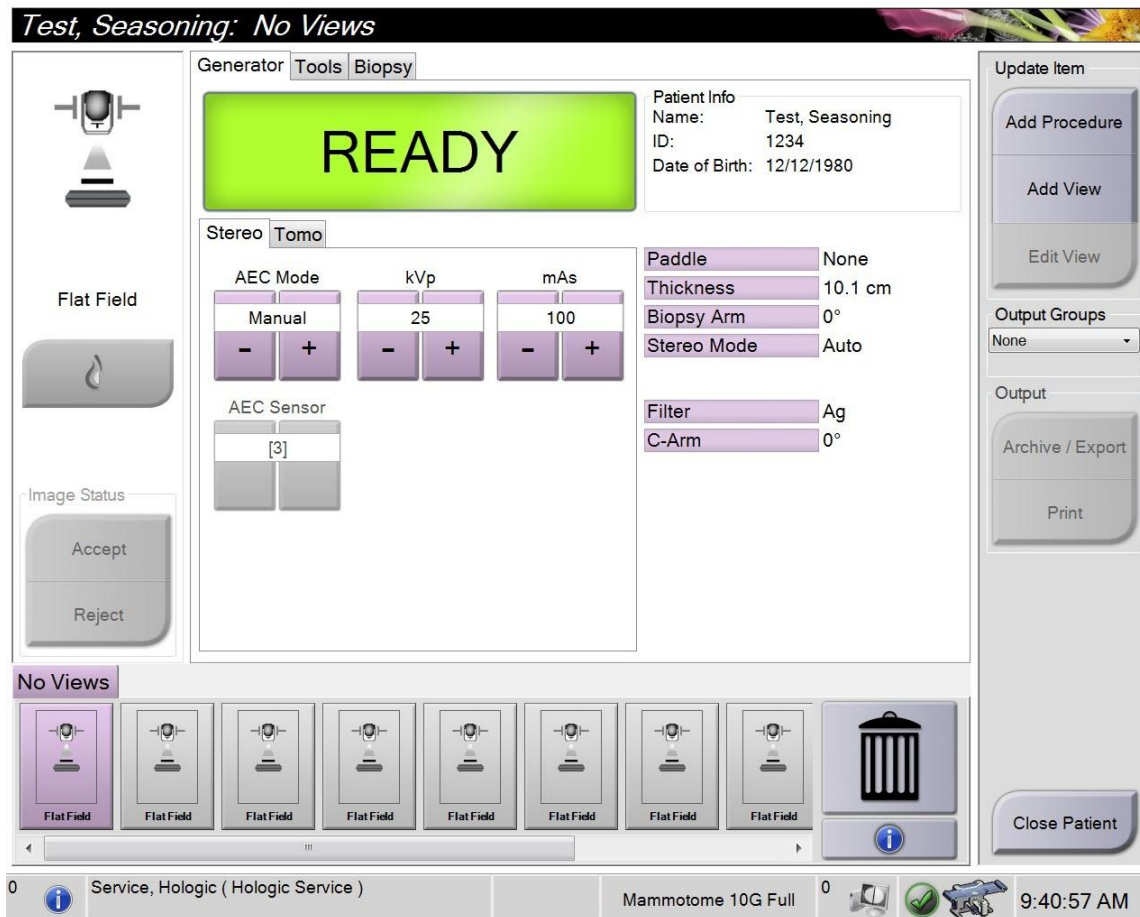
Test, Seasoning: No Views

Generator Tools Biopsy

READY

Patient Info
Name: Test, Seasoning
ID: 1234
Date of Birth: 12/12/1980

Flat Field

Stereo Tomo

AEC Mode
Manual
- +

kVp
25
- +

mAs
100
- +

AEC Sensor
[3]

| | |
|---|---|
| Paddle | None |
| Thickness | 10.1 cm |
| Biopsy Arm | 0° |
| Stereo Mode | Auto |
| Filter | Ag |
| C-Arm | 0° |

Image Status
Accept
Reject

Update Item
Add Procedure
Add View
Edit View

Output Groups
None

Output
Archive / Export
Print

No Views

Flat Field
Flat Field
Flat Field
Flat Field
Flat Field
Flat Field
Flat Field
Flat Field

Close Patient

0 Service, Hologic ( Hologic Service ) Mammotome 10G Full 0 9:40:57 AM